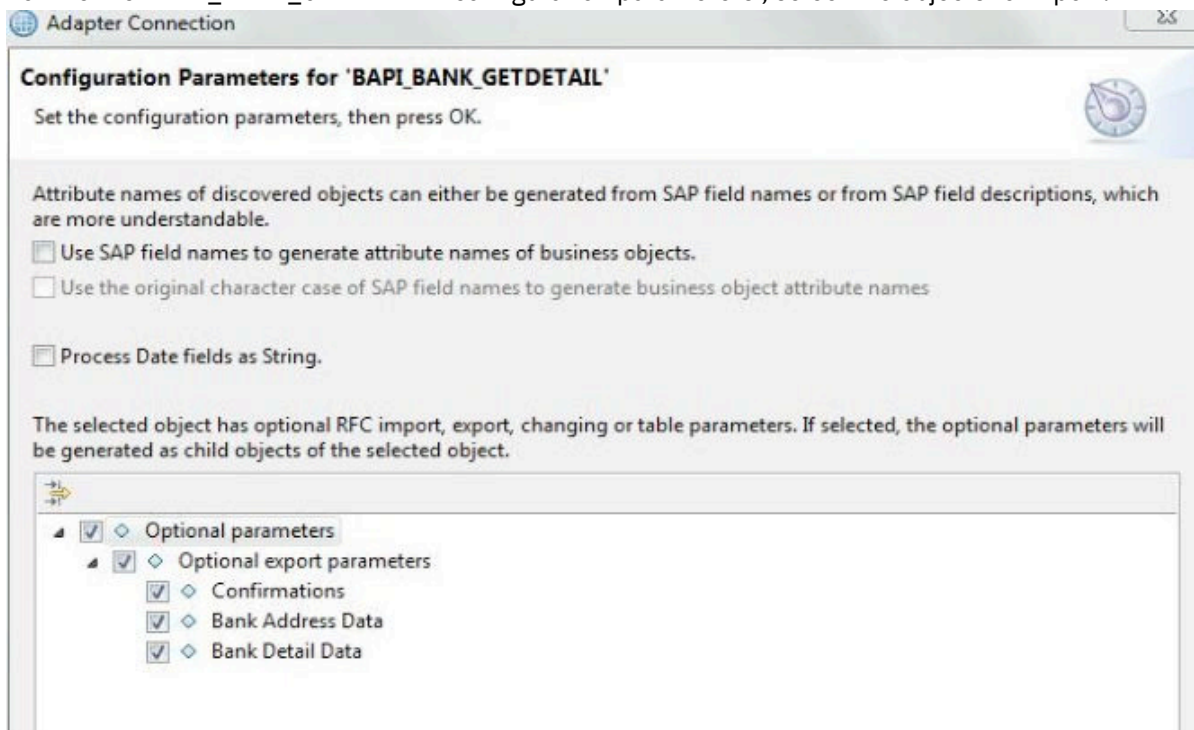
Adapter Connection

Configuration Parameters for 'BAPI_BANK_GETDETAIL'

Set the configuration parameters, then press OK.

Attribute names of discovered objects can either be generated from SAP field names or from SAP field descriptions, which are more understandable.

Use SAP field names to generate attribute names of business objects.

Use the original character case of SAP field names to generate business object attribute names

Process Date fields as String.

The selected object has optional RFC import, export, changing or table parameters. If selected, the optional parameters will be generated as child objects of the selected object.

Optional parameters

Optional export parameters

Confirmations

Bank Address Data

Bank Detail Data